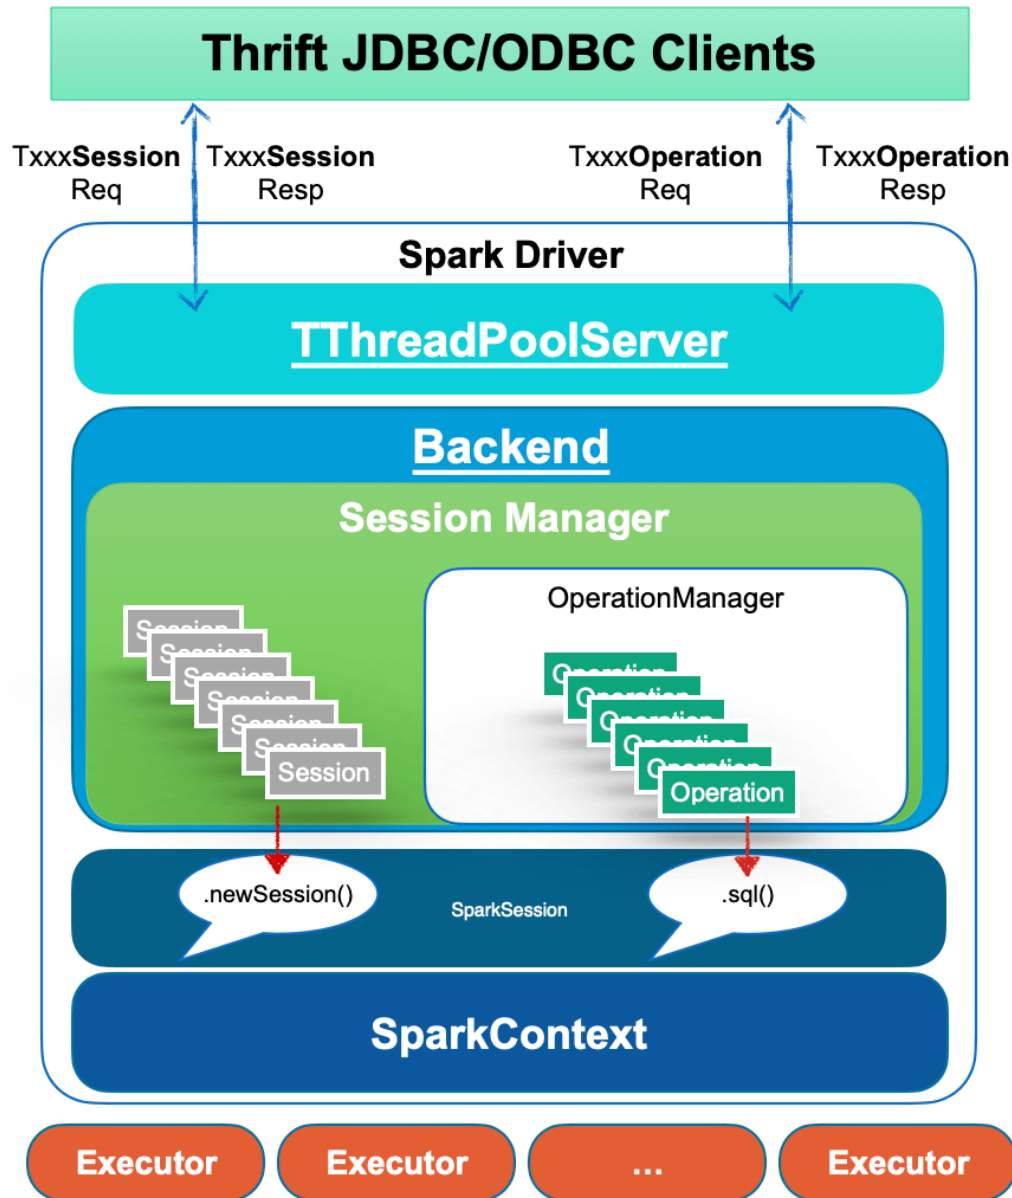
Thrift JDBC/ODBC Clients

TxxxSession Req

TxxxSession Resp

TxxxOperation Req

TxxxOperation Resp

Spark Driver

TThreadPoolServer

Backend

Session Manager

OperationManager

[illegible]
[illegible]
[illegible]
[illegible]
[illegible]
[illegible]
Session

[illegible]
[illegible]
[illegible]
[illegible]
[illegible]
Operation

.newSession()

SparkSession

.sql()

SparkContext

Executor

Executor

...

Executor